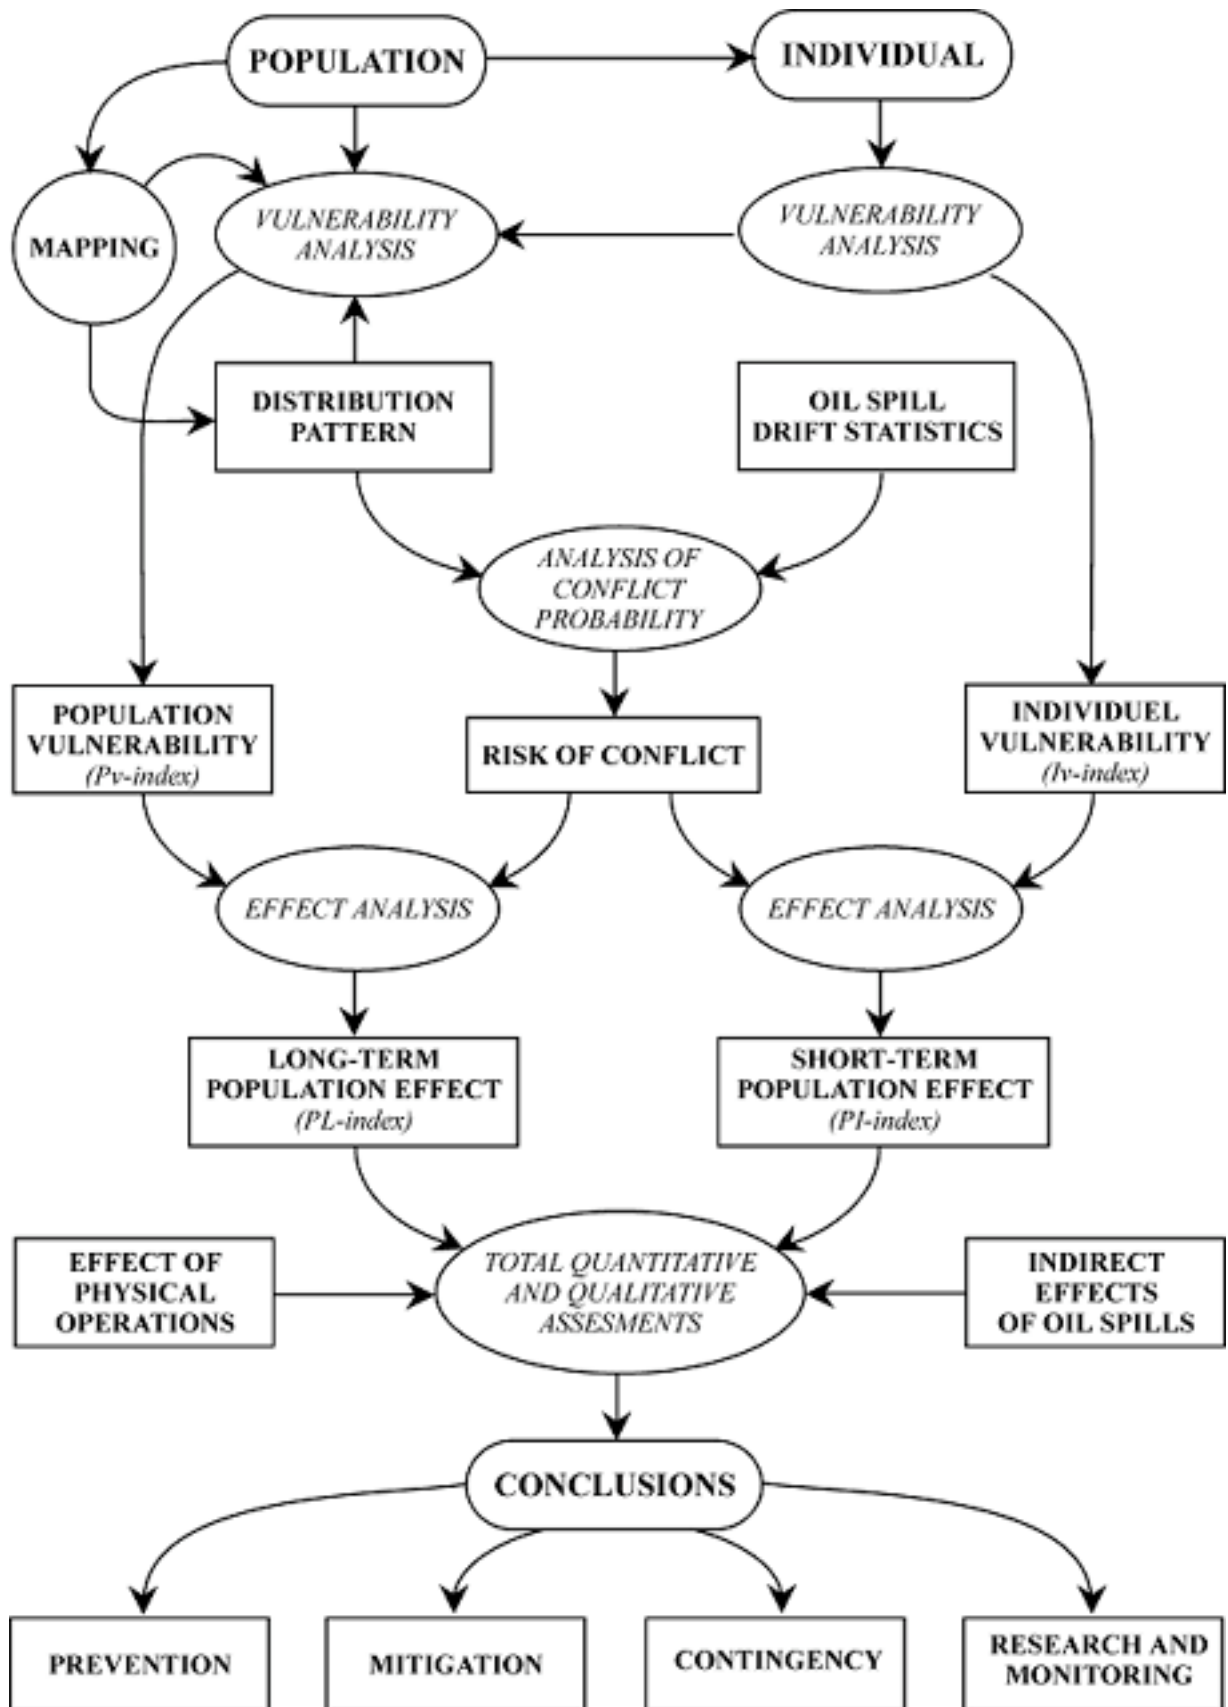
POPULATION

INDIVIDUAL

MAPPING

VULNERABILITY ANALYSIS

VULNERABILITY ANALYSIS

DISTRIBUTION PATTERN

OIL SPILL DRIFT STATISTICS

ANALYSIS OF CONFLICT PROBABILITY

POPULATION VULNERABILITY (Pv-index)

RISK OF CONFLICT

INDIVIDUEL VULNERABILITY (Iv-index)

EFFECT ANALYSIS

EFFECT ANALYSIS

LONG-TERM POPULATION EFFECT (PL-index)

SHORT-TERM POPULATION EFFECT (PI-index)

EFFECT OF PHYSICAL OPERATIONS

TOTAL QUANTITATIVE AND QUALITATIVE ASSESMENTS

INDIRECT EFFECTS OF OIL SPILLS

CONCLUSIONS

PREVENTION

MITIGATION

CONTINGENCY

RESEARCH AND MONITORING